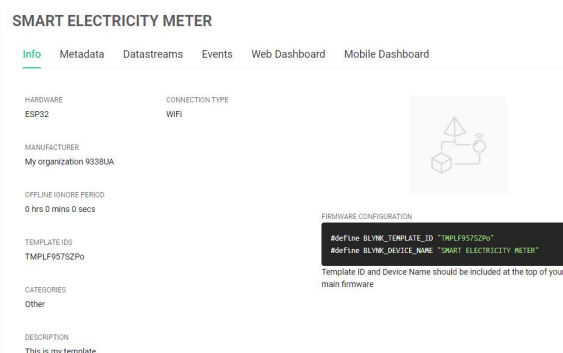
SMART ELECTRICITY METER

Info Metadata Datastreams Events Web Dashboard Mobile Dashboard

HARDWARE
ESP32

CONNECTION TYPE
WiFi

MANUFACTURER
My organization 9338UA

OFFLINE IGNORE PERIOD
0 hrs 0 mins 0 secs

TEMPLATE IDS
TMPLF957SZPo

CATEGORIES
Other

DESCRIPTION
This is my template

FIRMWARE CONFIGURATION

#define BLYNK_TEMPLATE_ID "TMPLF957SZPo"
#define BLYNK_DEVICE_NAME "SMART ELECTRICITY METER"

Template ID and Device Name should be included at the top of your main firmware